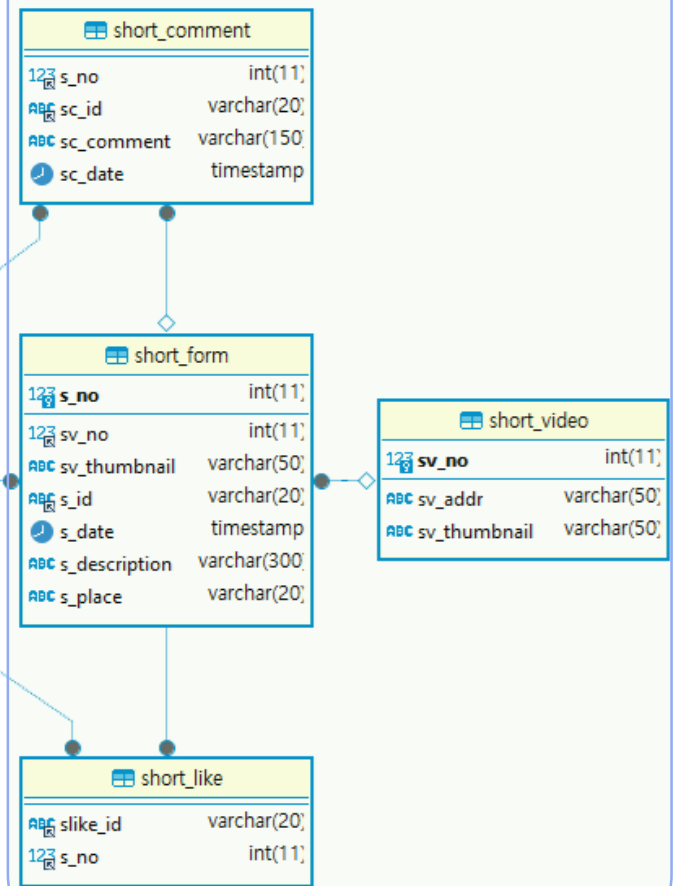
short_comment

123 s_no int(11)
ABC sc_id varchar(20)
ABC sc_comment varchar(150)
sc_date timestamp

short_form

123 s_no int(11)
123 sv_no int(11)
ABC sv_thumbnail varchar(50)
ABC s_id varchar(20)
s_date timestamp
ABC s_description varchar(300)
ABC s_place varchar(20)

short_video

123 sv_no int(11)
ABC sv_addr varchar(50)
ABC sv_thumbnail varchar(50)

short_like

ABC slike_id varchar(20)
123 s_no int(11)